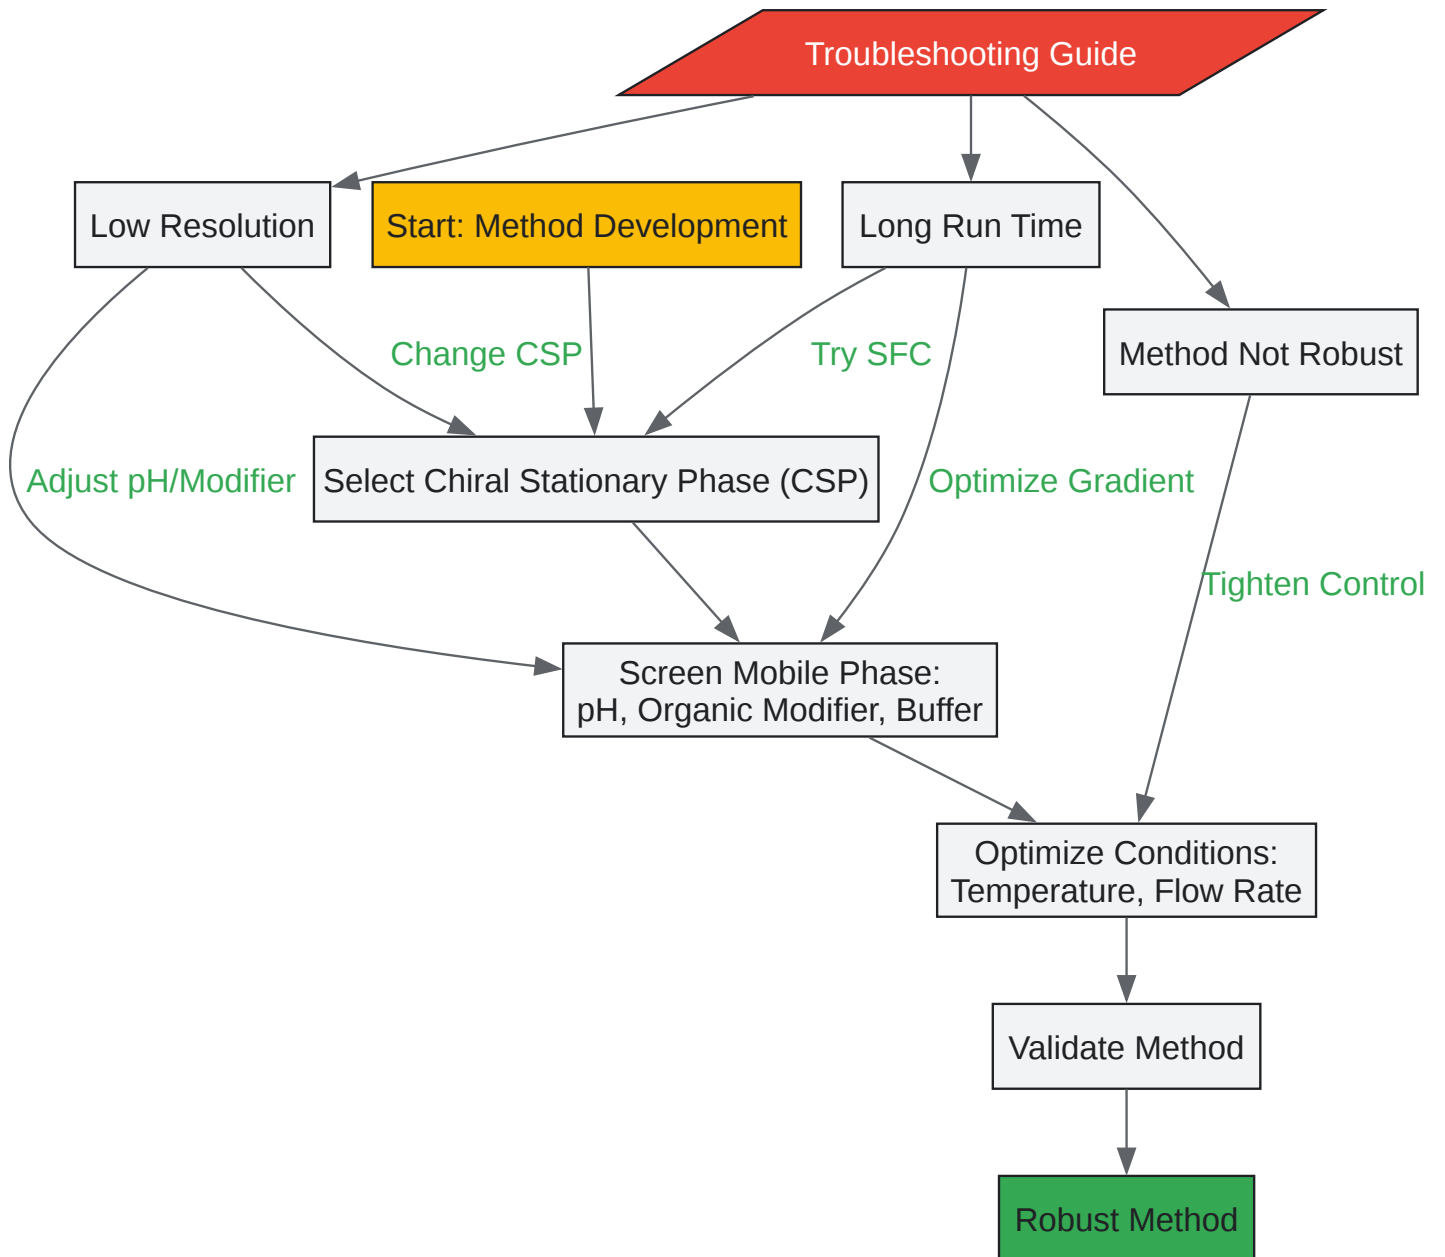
Troubleshooting Guide

Low Resolution

Start: Method Development

Long Run Time

Method Not Robust

Change CSP

Try SFC

Adjust pH/Modifier

Select Chiral Stationary Phase (CSP)

Optimize Gradient

Tighten Control

Screen Mobile Phase:
pH, Organic Modifier, Buffer

Optimize Conditions:
Temperature, Flow Rate

Validate Method

Robust Method